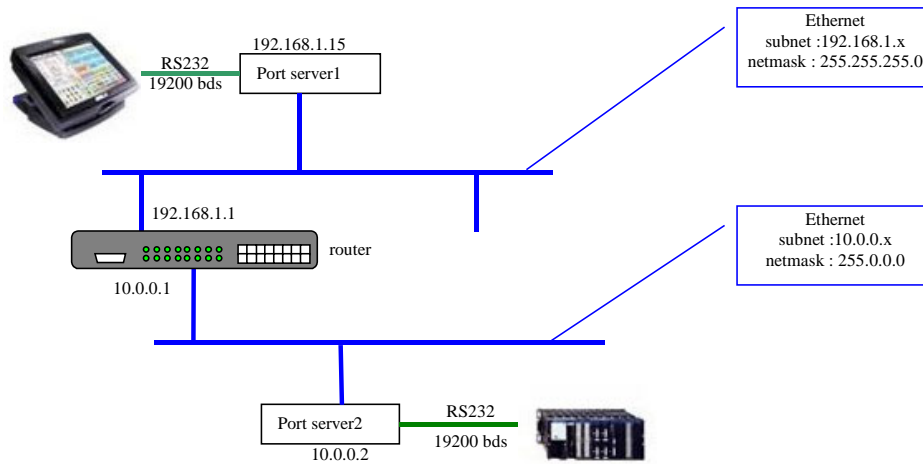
192.168.1.15

RS232
19200 bds

Port server1

Ethernet
subnet :192.168.1.x
netmask : 255.255.255.0

192.168.1.1

router

10.0.0.1

Ethernet
subnet :10.0.0.x
netmask : 255.0.0.0

Port server2

10.0.0.2

RS232
19200 bds